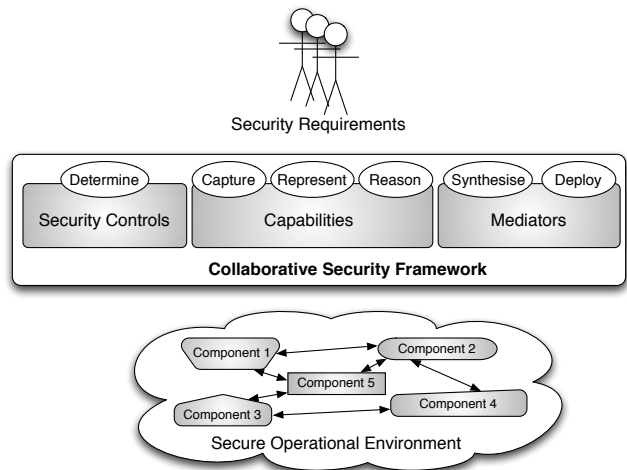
Security Requirements

Determine
Security Controls
Capture
Represent
Reason
Capabilities
Synthesise
Deploy
Mediators

Collaborative Security Framework

Component 1
Component 2
Component 5
Component 3
Component 4
Secure Operational Environment